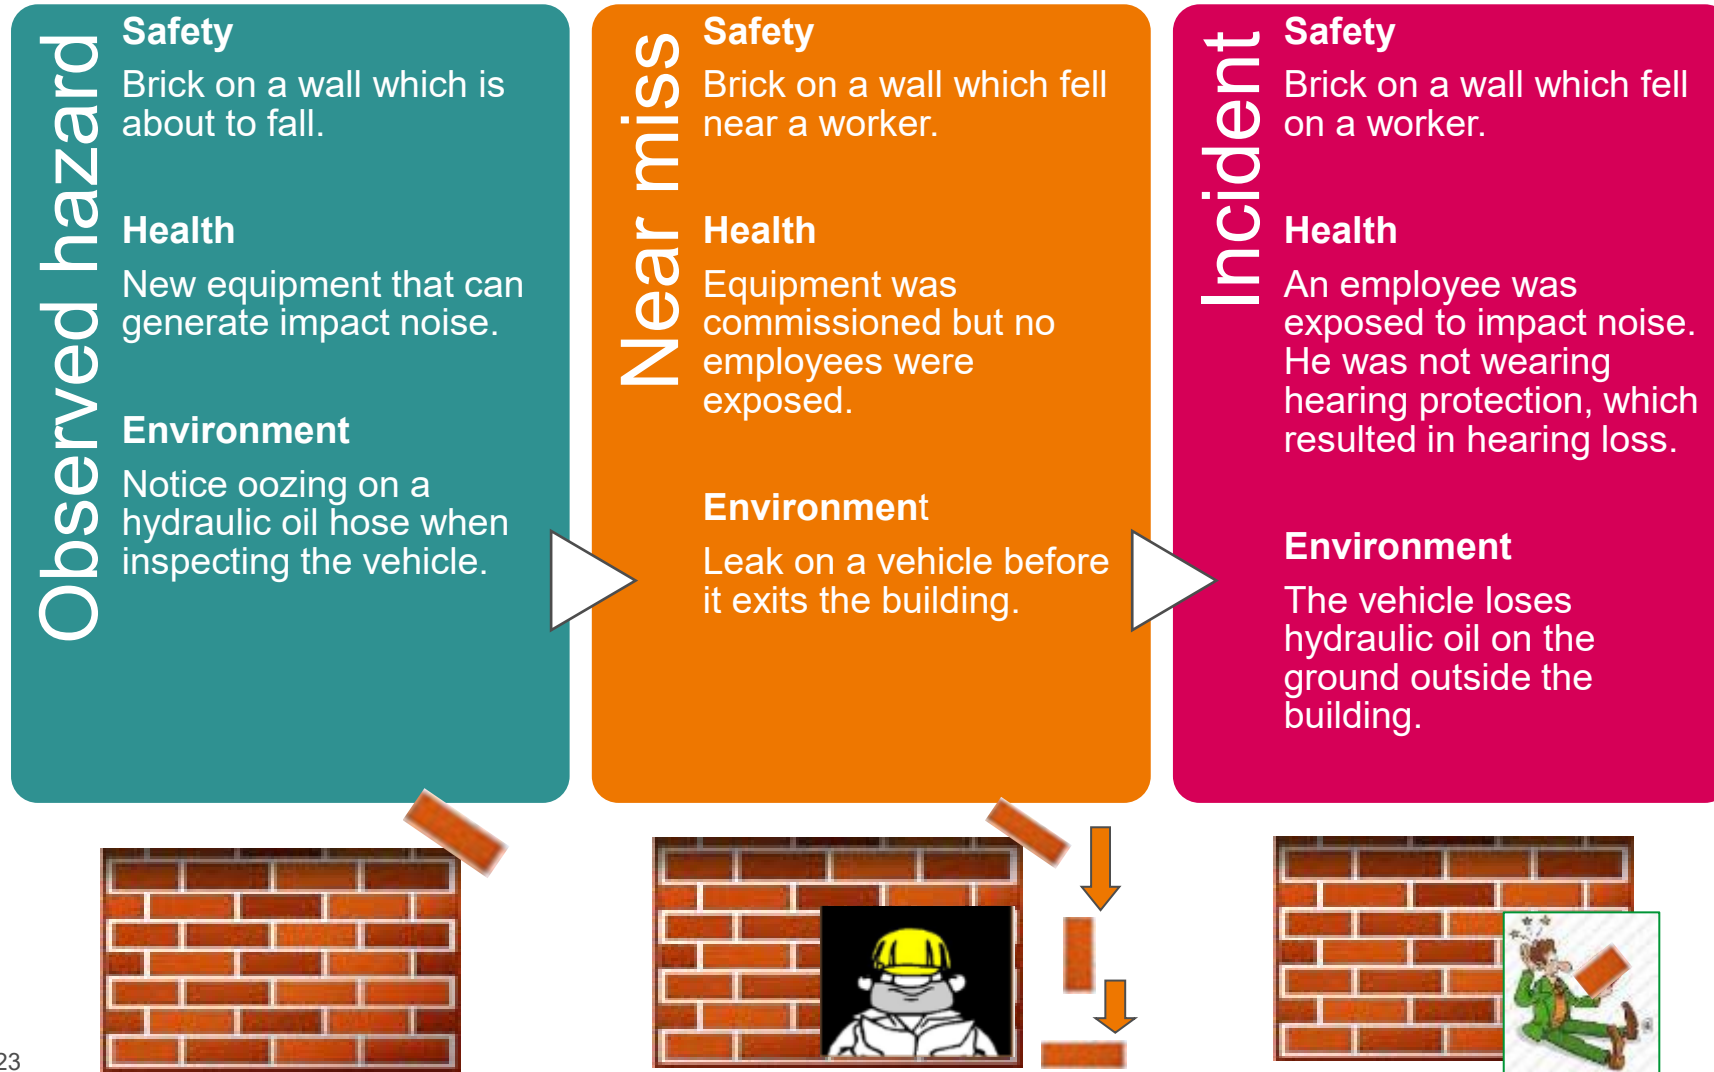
Observed hazard

Safety

Brick on a wall which is about to fall.

Health

New equipment that can generate impact noise.

Environment

Notice oozing on a hydraulic oil hose when inspecting the vehicle.

Near miss

Safety

Brick on a wall which fell near a worker.

Health

Equipment was commissioned but no employees were exposed.

Environment

Leak on a vehicle before it exits the building.

Incident

Safety

Brick on a wall which fell on a worker.

Health

An employee was exposed to impact noise. He was not wearing hearing protection, which resulted in hearing loss.

Environment

The vehicle loses hydraulic oil on the ground outside the building.

23